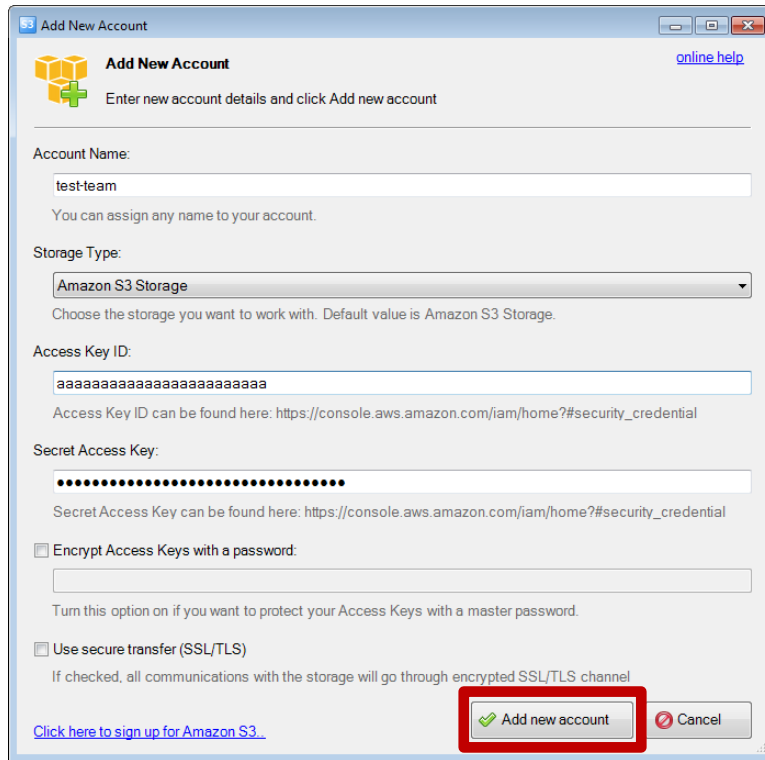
S3 Add New Account

Add New Account

Enter new account details and click Add new account

online help

Account Name:

test-team

You can assign any name to your account.

Storage Type:

Amazon S3 Storage

Choose the storage you want to work with. Default value is Amazon S3 Storage.

Access Key ID:

aaaaaaaaaaaaaaaaaaaaaaa

Access Key ID can be found here: https://console.aws.amazon.com/iam/home?#security_credential

Secret Access Key:

••••••••••••••••••••••••••••••••

Secret Access Key can be found here: https://console.aws.amazon.com/iam/home?#security_credential

Encrypt Access Keys with a password:

Turn this option on if you want to protect your Access Keys with a master password.

Use secure transfer (SSL/TLS)

If checked, all communications with the storage will go through encrypted SSL/TLS channel

Click here to sign up for Amazon S3..

Add new account

Cancel